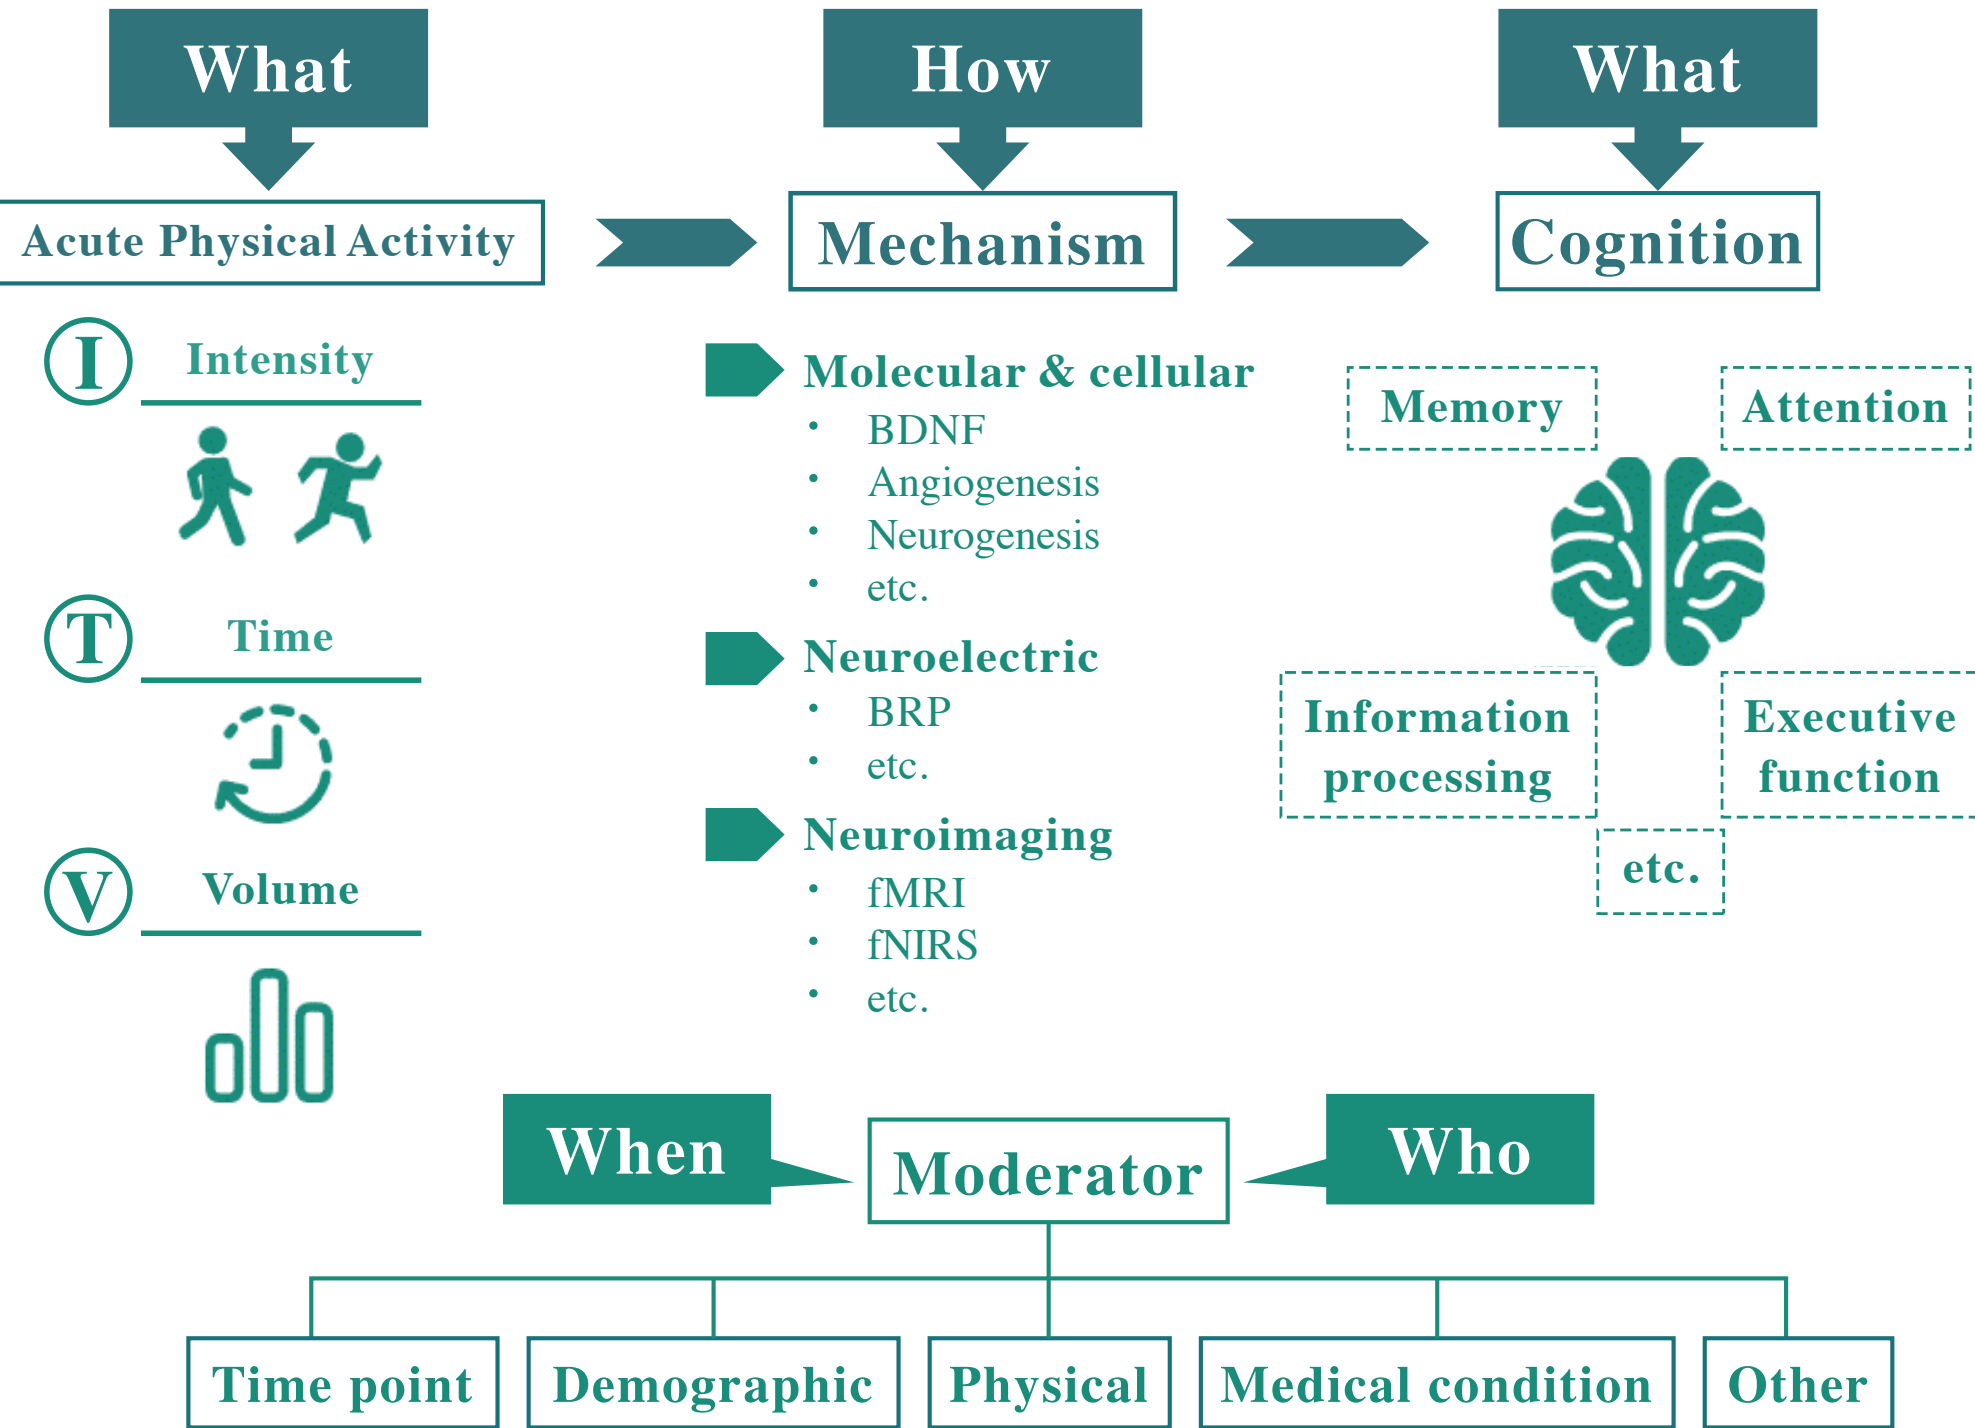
What

How

What

Acute Physical Activity

Mechanism

Cognition

I Intensity

T Time

V Volume

Molecular & cellular
• BDNF
• Angiogenesis
• Neurogenesis
• etc.

Neuroelectric
• BRP
• etc.

Neuroimaging
• fMRI
• fNIRS
• etc.

Memory

Attention

Information processing

Executive function

etc.

When

Moderator

Who

Time point

Demographic

Physical

Medical condition

Other